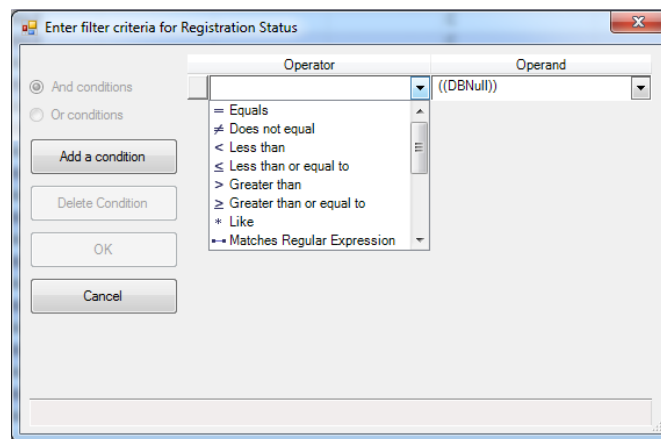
Enter filter criteria for Registration Status

And conditions
Or conditions

Add a condition

Delete Condition

OK

Cancel

| Operator | Operand |
|---|---|
| | ((DBNull)) |

= Equals
≠ Does not equal
< Less than
≤ Less than or equal to
> Greater than
≥ Greater than or equal to
* Like
Matches Regular Expression